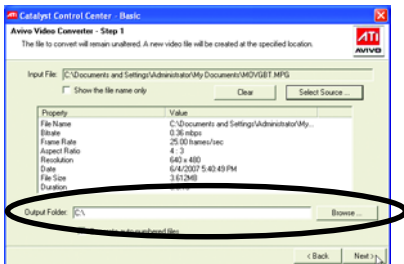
Catalyst Control Center - Basic

Avivo Video Converter - Step 1

The file to convert will remain unaltered. A new video file will be created at the specified location.

ATI AVIVO

Input File: C:\Documents and Settings\Administrator\My Documents\MOVGBT.MPG

Show the file name only

Clear

Select Source ...

| Property | Value |
|---|---|
| File Name | C:\Documents and Settings\Administrator\My... |
| Bitrate | 0.36 mbps |
| Frame Rate | 25.00 frames/sec |
| Aspect Ratio | 4 : 3 |
| Resolution | 640 x 480 |
| Date | 6/4/2007 5:40:49 PM |
| File Size | 3.612MB |
| Duration | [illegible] |

Output Folder: C:\

Browse ...

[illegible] auto-numbered files

< Back

Next >